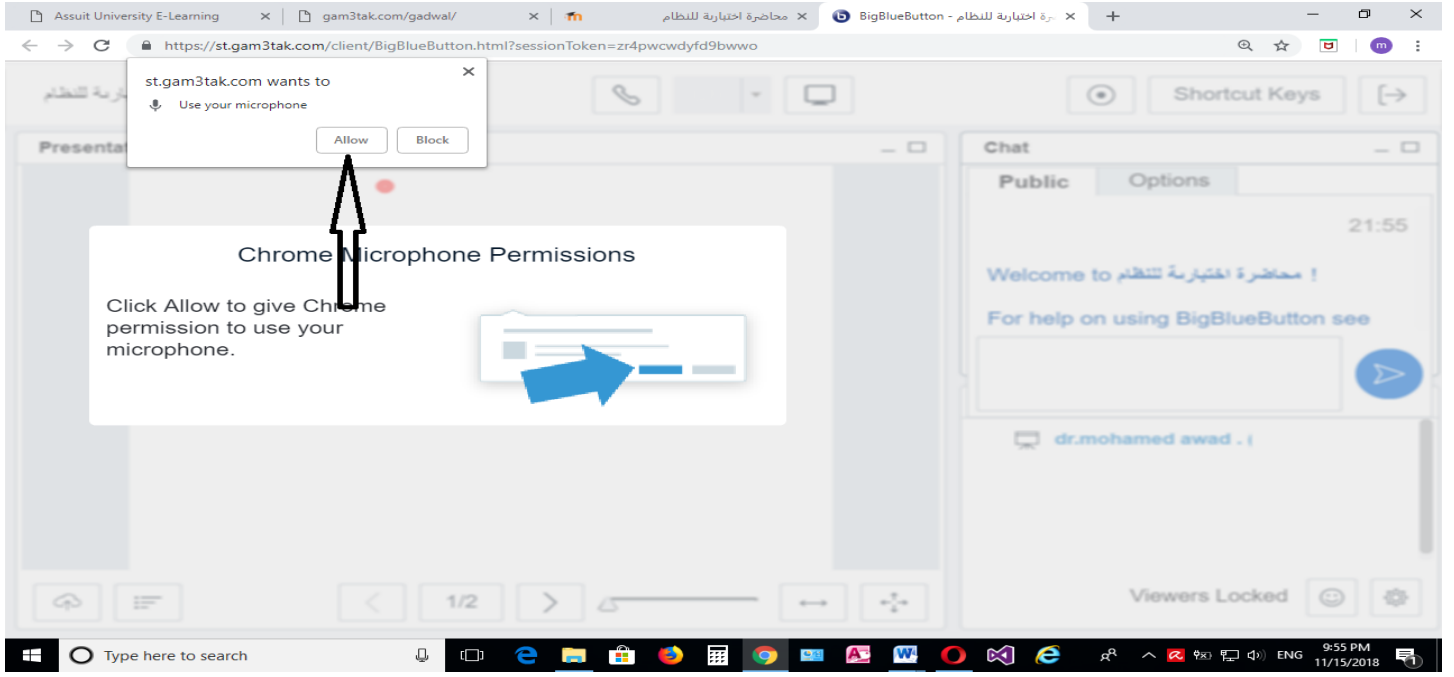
Assuit University E-Learning
gam3tak.com/gadwal/
محاضرة اختيارية للنظام
BigBlueButton - رة اختيارية للنظام
https://st.gam3tak.com/client/BigBlueButton.html?sessionToken=zr4pwcwdyfd9bwwo

st.gam3tak.com wants to
Use your microphone
Allow
Block

تيارية للنظام
Shortcut Keys
Presentat
Chat
Public
Options
21:55
Welcome to محاضرة اختيارية للنظام !
For help on using BigBlueButton see

Chrome Microphone Permissions

Click Allow to give Chrome permission to use your microphone.

dr.mohamed awad . (
1/2
Viewers Locked

Type here to search
ENG
9:55 PM
11/15/2018